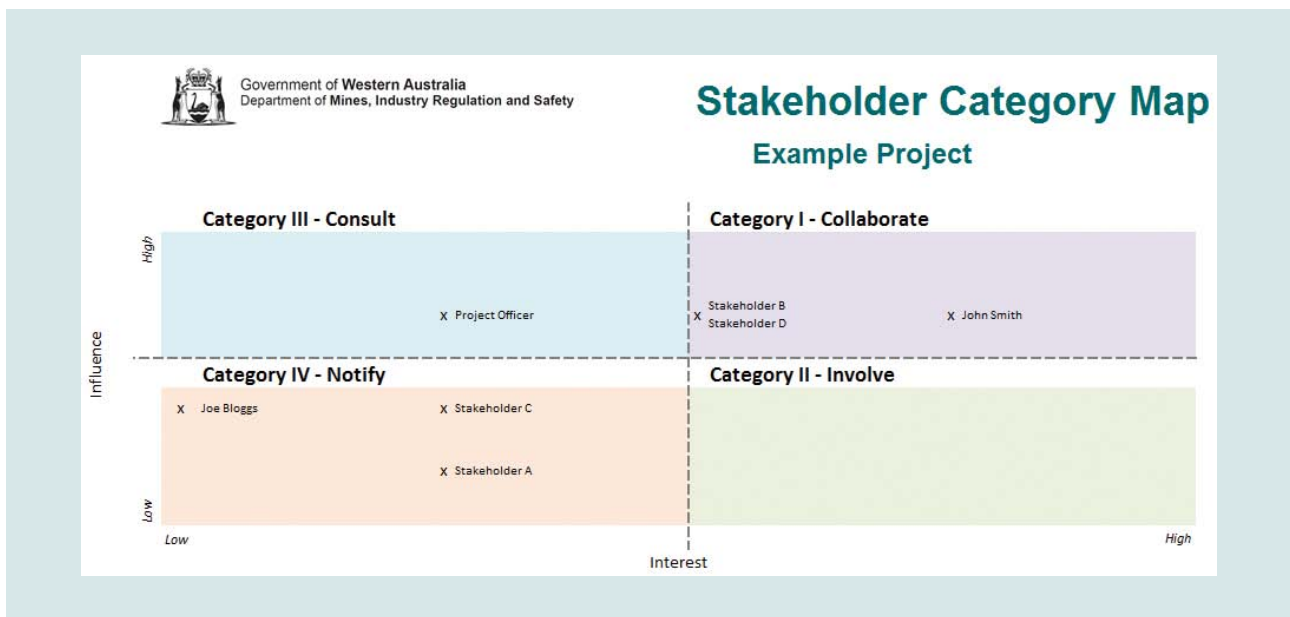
Government of Western Australia
Department of Mines, Industry Regulation and Safety

Stakeholder Category Map

Example Project

Category III - Consult

Category I - Collaborate

High

X Project Officer

X Stakeholder B
Stakeholder D

X John Smith

Influence

Category IV - Notify

Category II - Involve

X Joe Bloggs

X Stakeholder C

X Stakeholder A

Low

Low

High

Interest